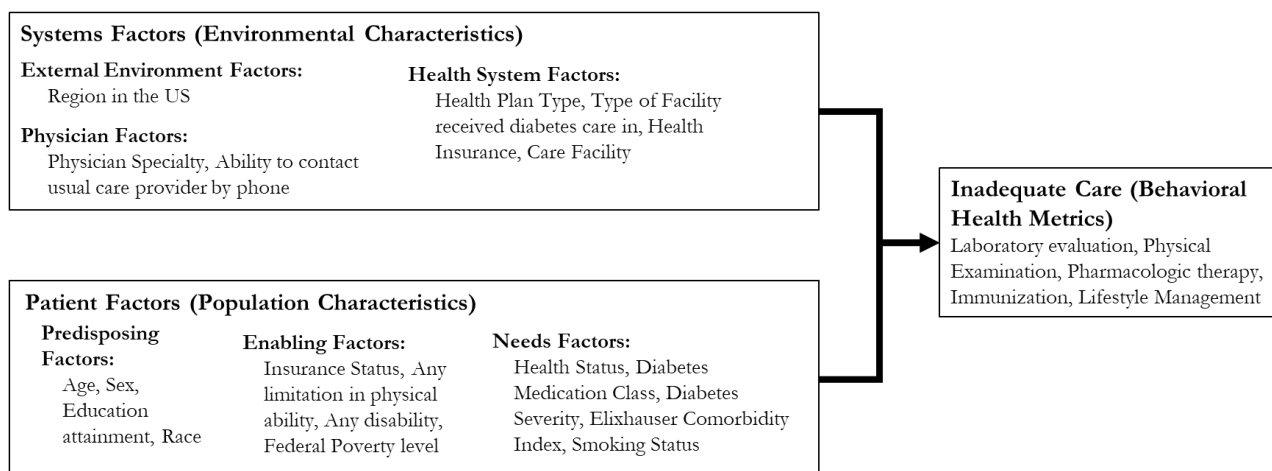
Systems Factors (Environmental Characteristics)

External Environment Factors:
Region in the US

Physician Factors:
Physician Specialty, Ability to contact usual care provider by phone

Health System Factors:
Health Plan Type, Type of Facility received diabetes care in, Health Insurance, Care Facility

Patient Factors (Population Characteristics)

Predisposing Factors:
Age, Sex, Education attainment, Race

Enabling Factors:
Insurance Status, Any limitation in physical ability, Any disability, Federal Poverty level

Needs Factors:
Health Status, Diabetes Medication Class, Diabetes Severity, Elixhauser Comorbidity Index, Smoking Status

Inadequate Care (Behavioral Health Metrics)
Laboratory evaluation, Physical Examination, Pharmacologic therapy, Immunization, Lifestyle Management